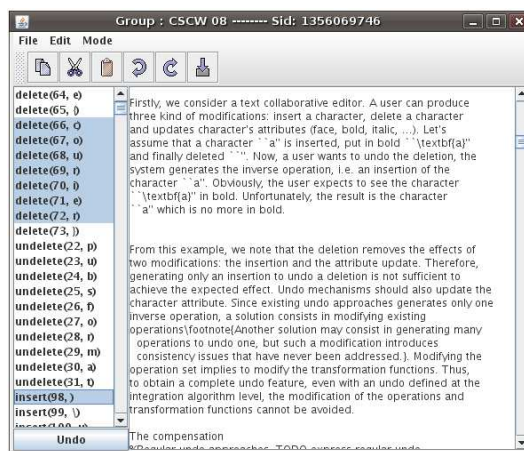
Group : CSCW 08 -------- Sid: 1356069746

File Edit Mode

delete(64, e)
delete(65, })
delete(66, c)
delete(67, o)
delete(68, u)
delete(69, r)
delete(70, i)
delete(71, e)
delete(72, r)
delete(73, ])
undelete(22, p)
undelete(23, u)
undelete(24, b)
undelete(25, s)
undelete(26, f)
undelete(27, o)
undelete(28, r)
undelete(29, m)
undelete(30, a)
undelete(31, t)
insert(98, )
insert(99, \)
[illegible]

Undo

Firstly, we consider a text collaborative editor. A user can produce three kind of modifications: insert a character, delete a character and updates character's attributes (face, bold, italic, ...). Let's assume that a character ``a'' is inserted, put in bold ``\textbf{a}'' and finally deleted ``''. Now, a user wants to undo the deletion, the system generates the inverse operation, i.e. an insertion of the character ``a''. Obviously, the user expects to see the character ``\textbf{a}'' in bold. Unfortunately, the result is the character ``a'' which is no more in bold.

From this example, we note that the deletion removes the effects of two modifications: the insertion and the attribute update. Therefore, generating only an insertion to undo a deletion is not sufficient to achieve the expected effect. Undo mechanisms should also update the character attribute. Since existing undo approaches generates only one inverse operation, a solution consists in modifying existing operations\footnote{Another solution may consist in generating many operations to undo one, but such a modification introduces consistency issues that have never been addressed.}. Modifying the operation set implies to modify the transformation functions. Thus, to obtain a complete undo feature, even with an undo defined at the integration algorithm level, the modification of the operations and transformation functions cannot be avoided.

The compensation
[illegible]